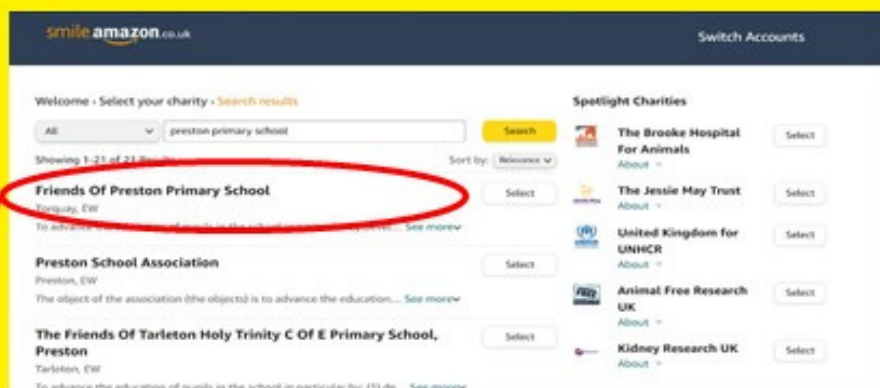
smile amazon.co.uk

Switch Accounts

Welcome › Select your charity › Search results

All

preston primary school

Search

Showing 1-21 of 21 Results

Sort by: Relevance

Friends Of Preston Primary School

Torquay, EW

To advance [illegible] of pupils in the school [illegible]... See more

Select

Preston School Association

Preston, EW

The object of the association (the objects) is to advance the education... See more

Select

The Friends Of Tarleton Holy Trinity C Of E Primary School, Preston

Tarleton, EW

To advance the education of pupils in the school in particular by: (1) de... See more

Select

Spotlight Charities

The Brooke Hospital For Animals

About

Select

The Jessie May Trust

About

Select

United Kingdom for UNHCR

About

Select

Animal Free Research UK

About

Select

Kidney Research UK

About

Select